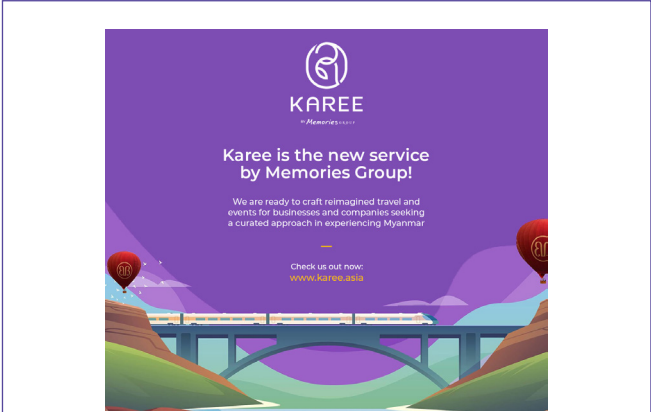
KAREE

by Memories GROUP

Karee is the new service by Memories Group!

We are ready to craft reimagined travel and events for businesses and companies seeking a curated approach in experiencing Myanmar

Check us out now:
www.karee.asia